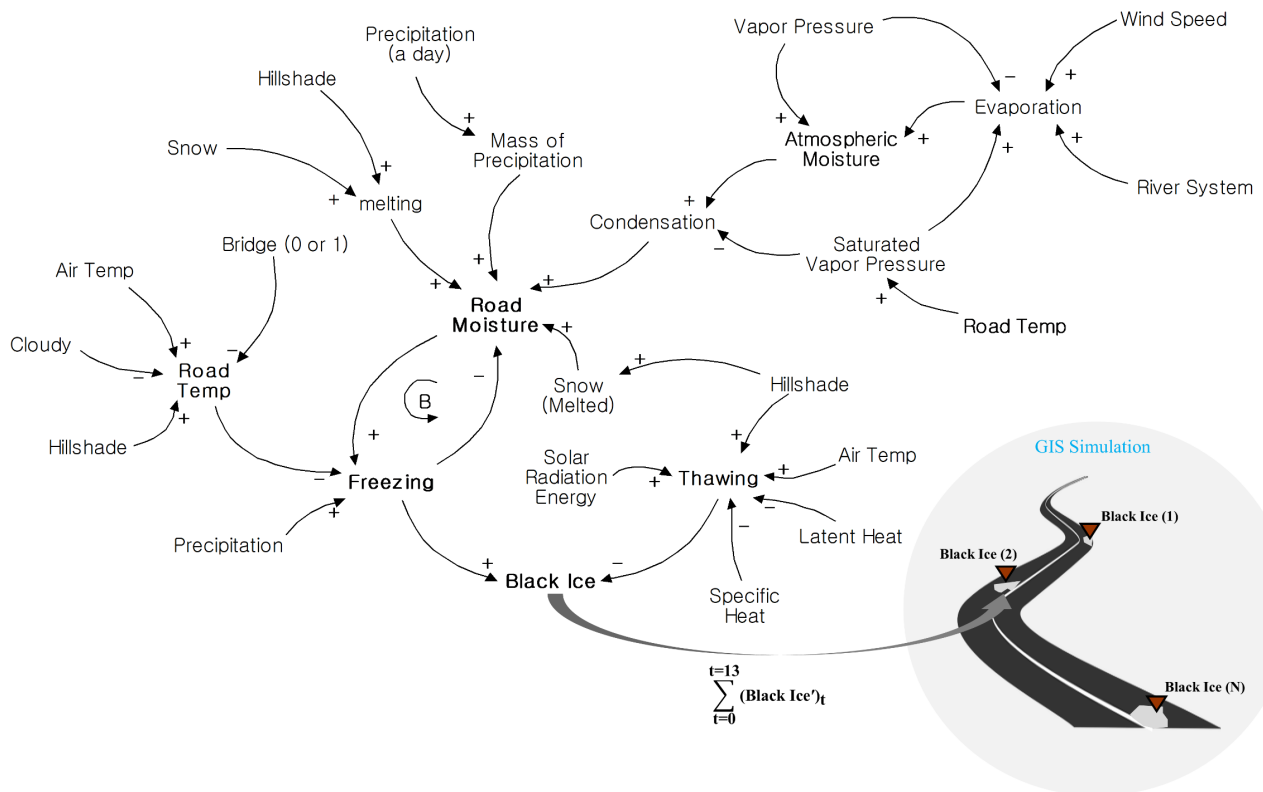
Precipitation (a day)

Vapor Pressure

Wind Speed

Hillshade

−

+

Evaporation

+

Mass of Precipitation

+

Atmospheric Moisture

+

+

Snow

+

+

melting

+

River System

+

Condensation

Bridge (0 or 1)

Air Temp

+

−

Saturated Vapor Pressure

+

+

Road Moisture

+

Road Temp

+

Cloudy

+

−

Road Temp

−

+

Snow (Melted)

Hillshade

B

Hillshade

+

+

+

Solar Radiation Energy

Thawing

+

Air Temp

−

Freezing

+

−

Latent Heat

GIS Simulation

Black Ice (1)

Precipitation

+

−

Black Ice (2)

+

Black Ice

−

Specific Heat

$\sum_{t=0}^{t=13} (\text{Black Ice}')_t$

Black Ice (N)